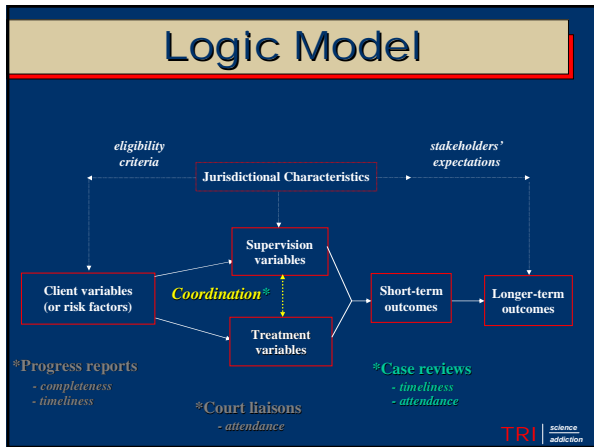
Logic Model

eligibility criteria

stakeholders' expectations

Jurisdictional Characteristics

Supervision variables

Client variables (or risk factors)

Coordination*

Short-term outcomes

Longer-term outcomes

Treatment variables

*Progress reports
- completeness
- timeliness

*Case reviews
- timeliness
- attendance

*Court liaisons
- attendance

TRI science addiction